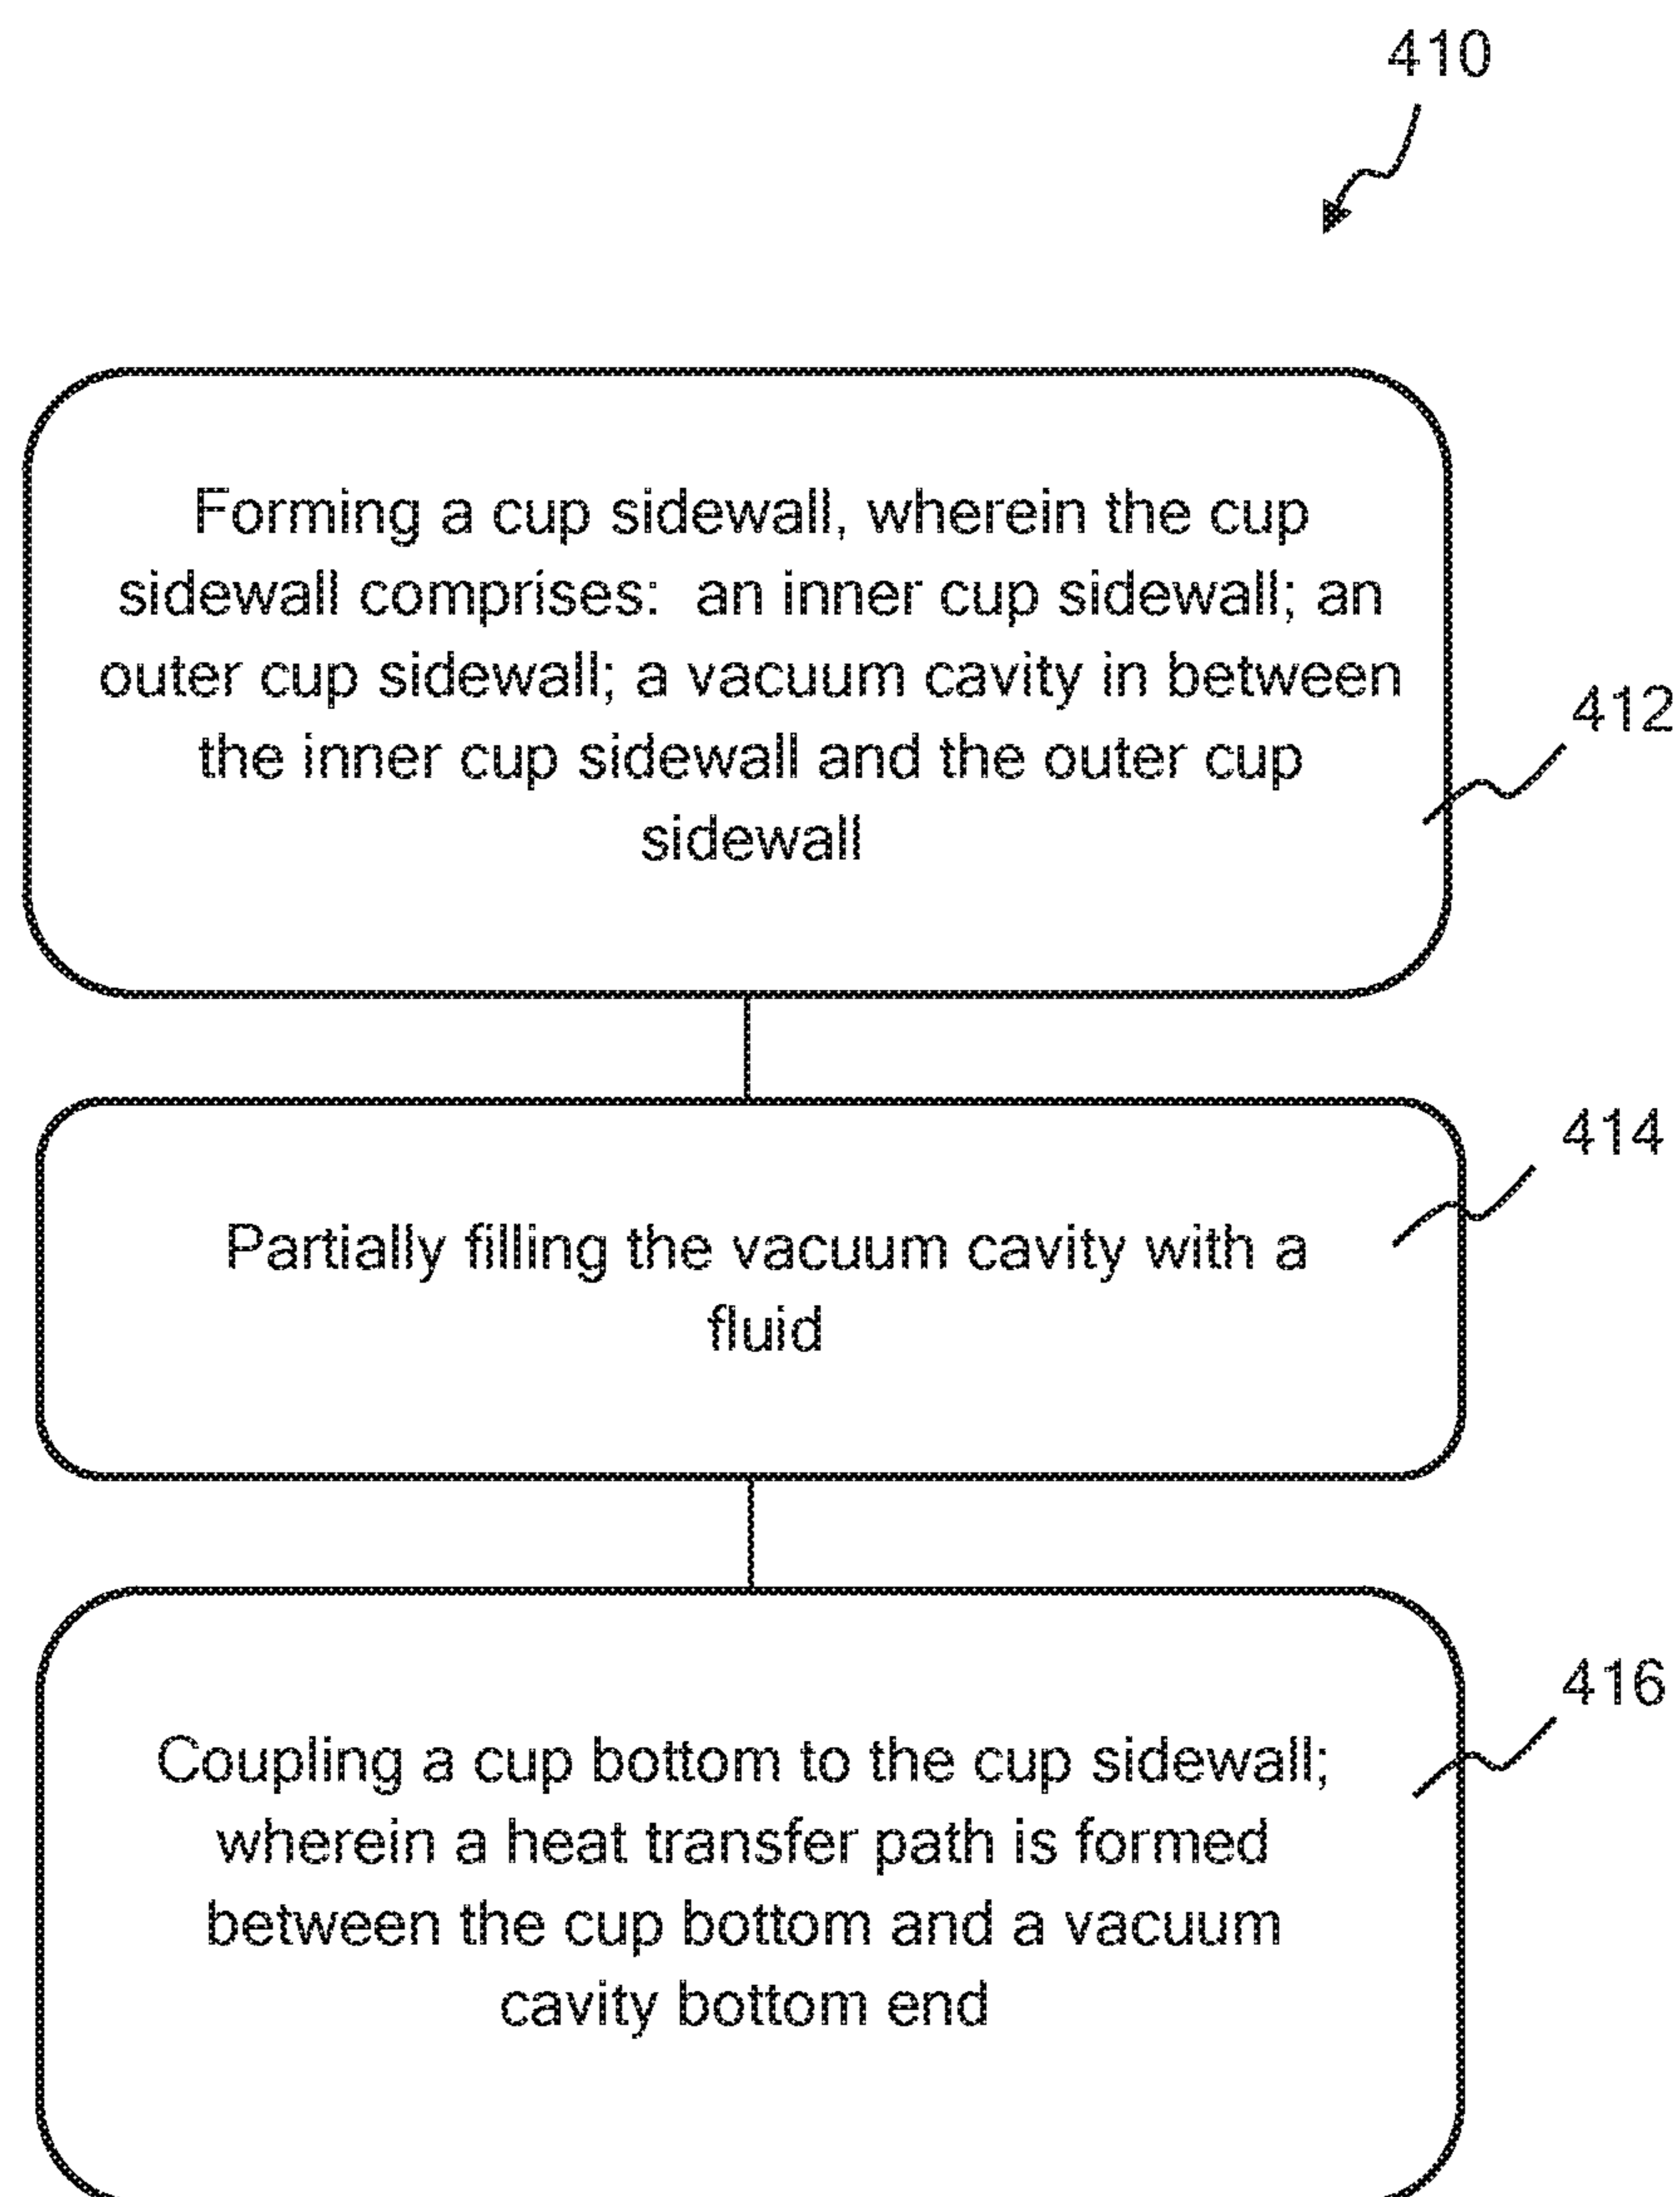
410

Forming a cup sidewall, wherein the cup sidewall comprises:  an inner cup sidewall; an outer cup sidewall; a vacuum cavity in between the inner cup sidewall and the outer cup sidewall

412

414

Partially filling the vacuum cavity with a fluid

416

Coupling a cup bottom to the cup sidewall; wherein a heat transfer path is formed between the cup bottom and a vacuum cavity bottom end